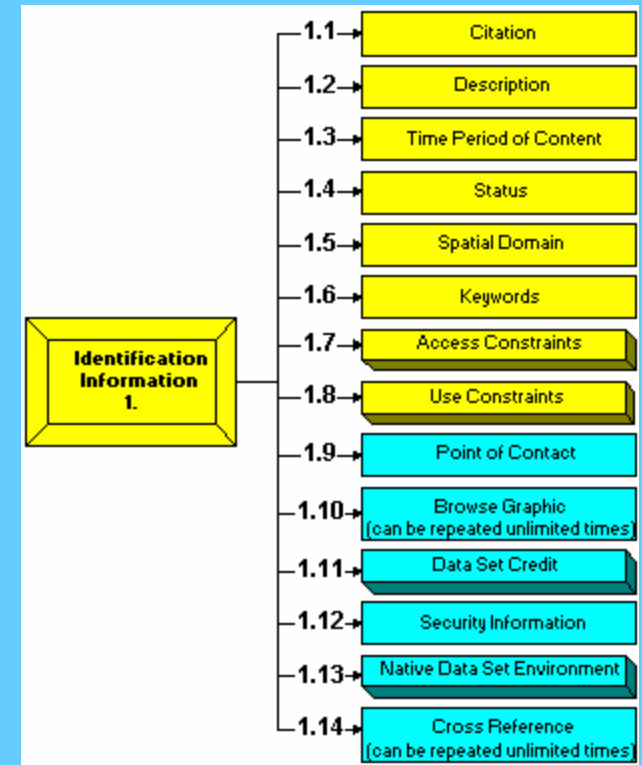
Identification Information
1.

1.1 Citation

1.2 Description

1.3 Time Period of Content

1.4 Status

1.5 Spatial Domain

1.6 Keywords

1.7 Access Constraints

1.8 Use Constraints

1.9 Point of Contact

1.10 Browse Graphic (can be repeated unlimited times)

1.11 Data Set Credit

1.12 Security Information

1.13 Native Data Set Environment

1.14 Cross Reference (can be repeated unlimited times)